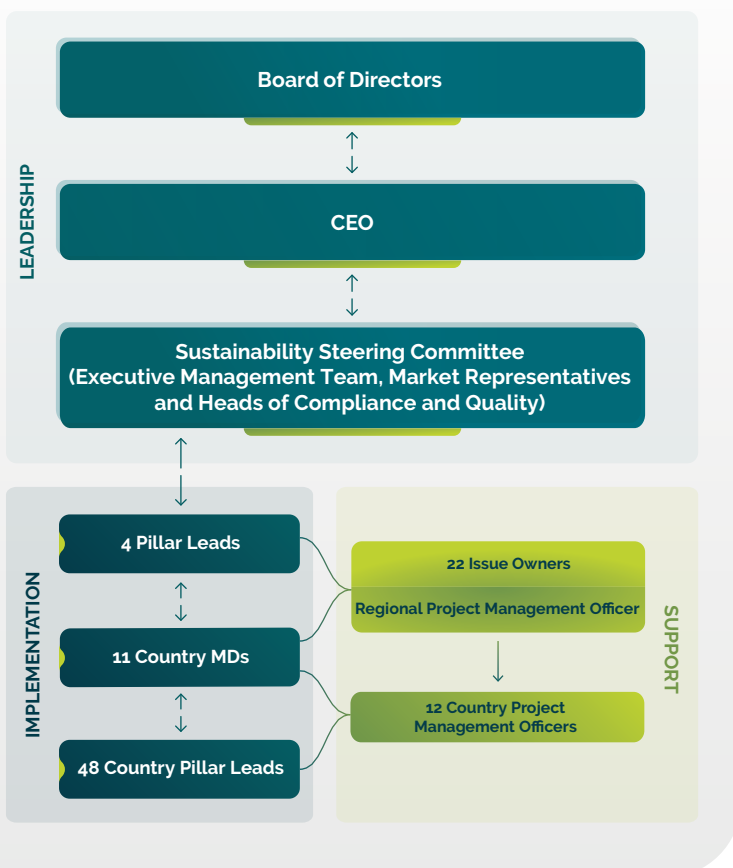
LEADERSHIP

Board of Directors

CEO

Sustainability Steering Committee (Executive Management Team, Market Representatives and Heads of Compliance and Quality)

IMPLEMENTATION

4 Pillar Leads

11 Country MDs

48 Country Pillar Leads

SUPPORT

22 Issue Owners

Regional Project Management Officer

12 Country Project Management Officers